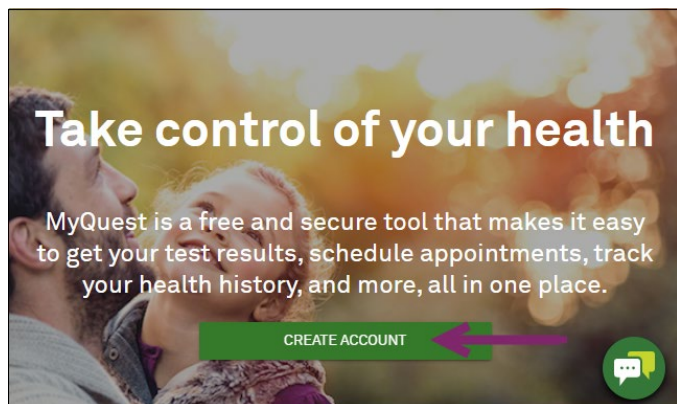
Take control of your health

MyQuest is a free and secure tool that makes it easy to get your test results, schedule appointments, track your health history, and more, all in one place.

CREATE ACCOUNT